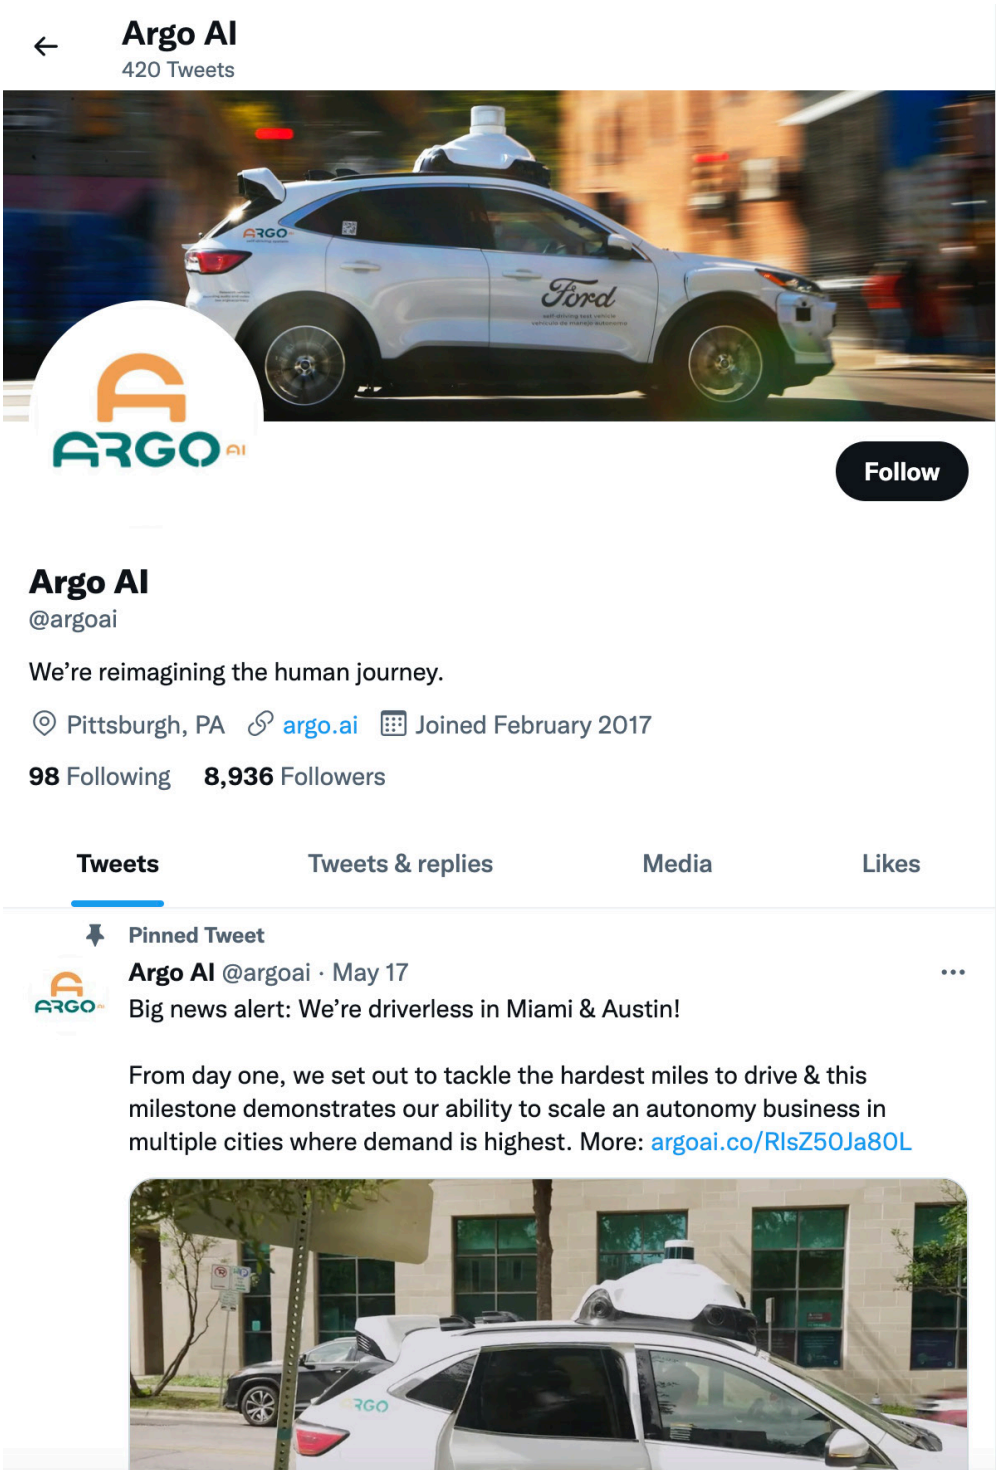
Argo AI
420 Tweets

ARGO
Ford

ARGO AI

Follow

Argo AI
@argoai

We're reimagining the human journey.

Pittsburgh, PA argo.ai Joined February 2017

98 Following 8,936 Followers

Tweets Tweets & replies Media Likes

Pinned Tweet

ARGO
Argo AI @argoai · May 17
Big news alert: We're driverless in Miami & Austin!

From day one, we set out to tackle the hardest miles to drive & this milestone demonstrates our ability to scale an autonomy business in multiple cities where demand is highest. More: argoai.co/RlsZ50Ja80L

RGO